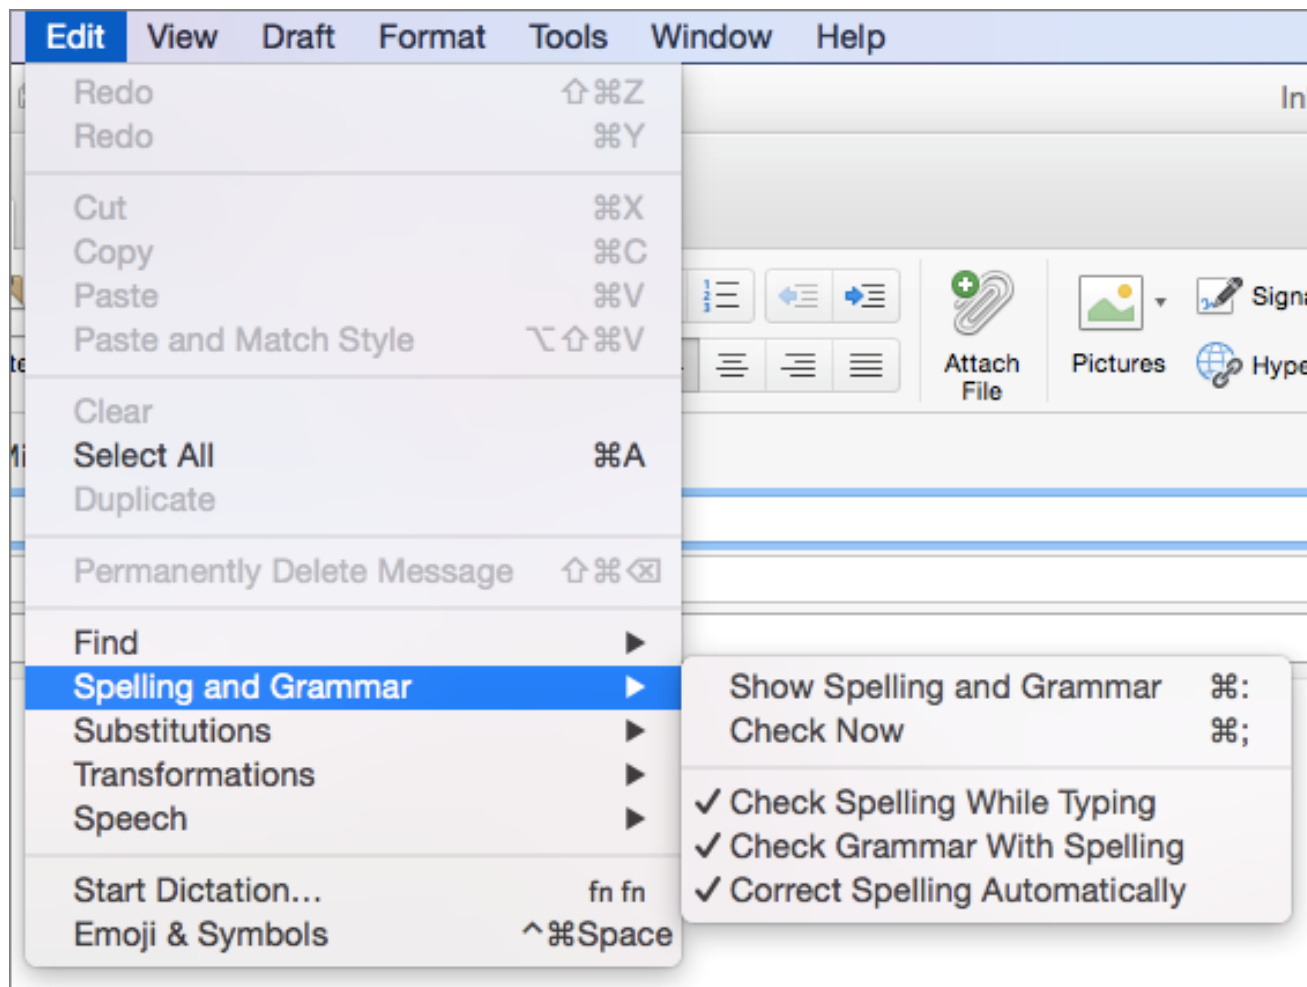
Edit View Draft Format Tools Window Help

Redo ⇧⌘Z
Redo ⌘Y

Cut ⌘X
Copy ⌘C
Paste ⌘V
Paste and Match Style ⌥⇧⌘V

Clear
Select All ⌘A
Duplicate

Permanently Delete Message ⇧⌘⌫

Find ▶
Spelling and Grammar ▶
Substitutions ▶
Transformations ▶
Speech ▶

Start Dictation... fn fn
Emoji & Symbols ^⌘Space

Show Spelling and Grammar ⌘:
Check Now ⌘;

✓ Check Spelling While Typing
✓ Check Grammar With Spelling
✓ Correct Spelling Automatically

In
Attach File
Pictures
Signa
Hype